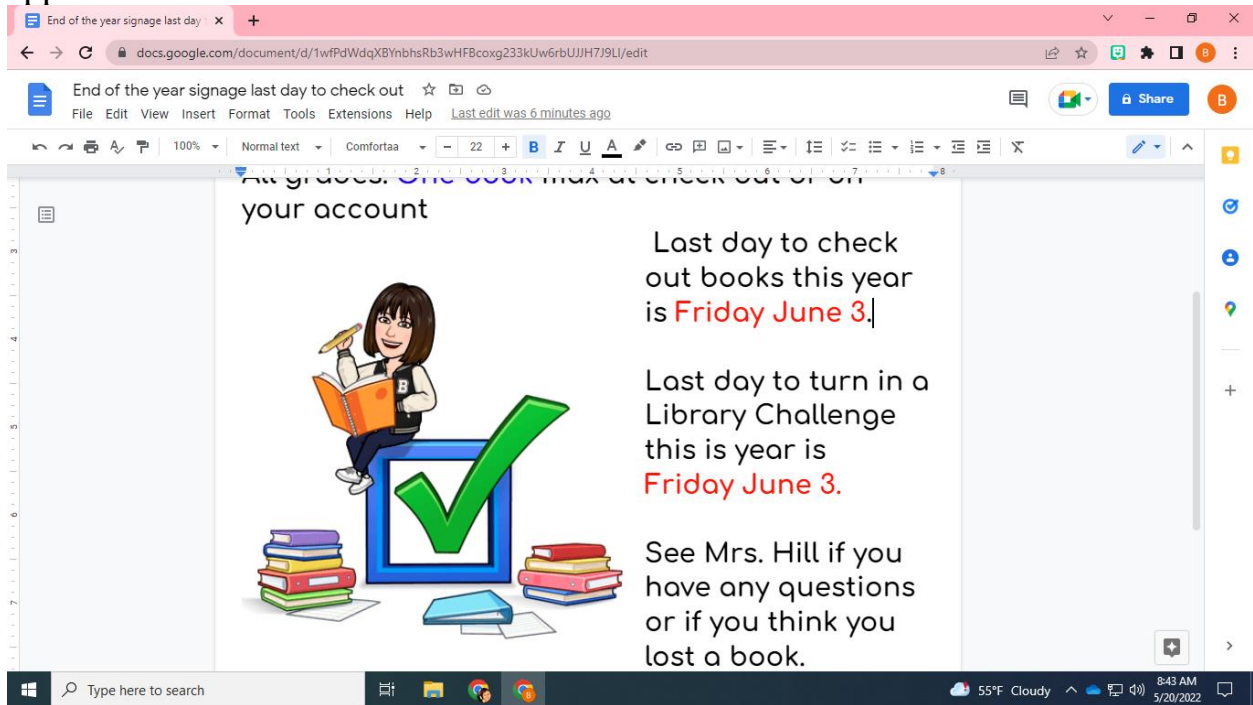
End of the year signage last day ×
+
docs.google.com/document/d/1wfPdWdqXBYnbhsRb3wHFBcoxg233kUw6rbUJJH7J9LI/edit

End of the year signage last day to check out
File Edit View Insert Format Tools Extensions Help Last edit was 6 minutes ago
Share
B

100% Normal text Comfortaa − 22 + B I U A

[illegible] One book max at check out or on your account

Last day to check out books this year is Friday June 3.

Last day to turn in a Library Challenge this is year is Friday June 3.

See Mrs. Hill if you have any questions or if you think you lost a book.

Type here to search
55°F Cloudy 8:43 AM 5/20/2022